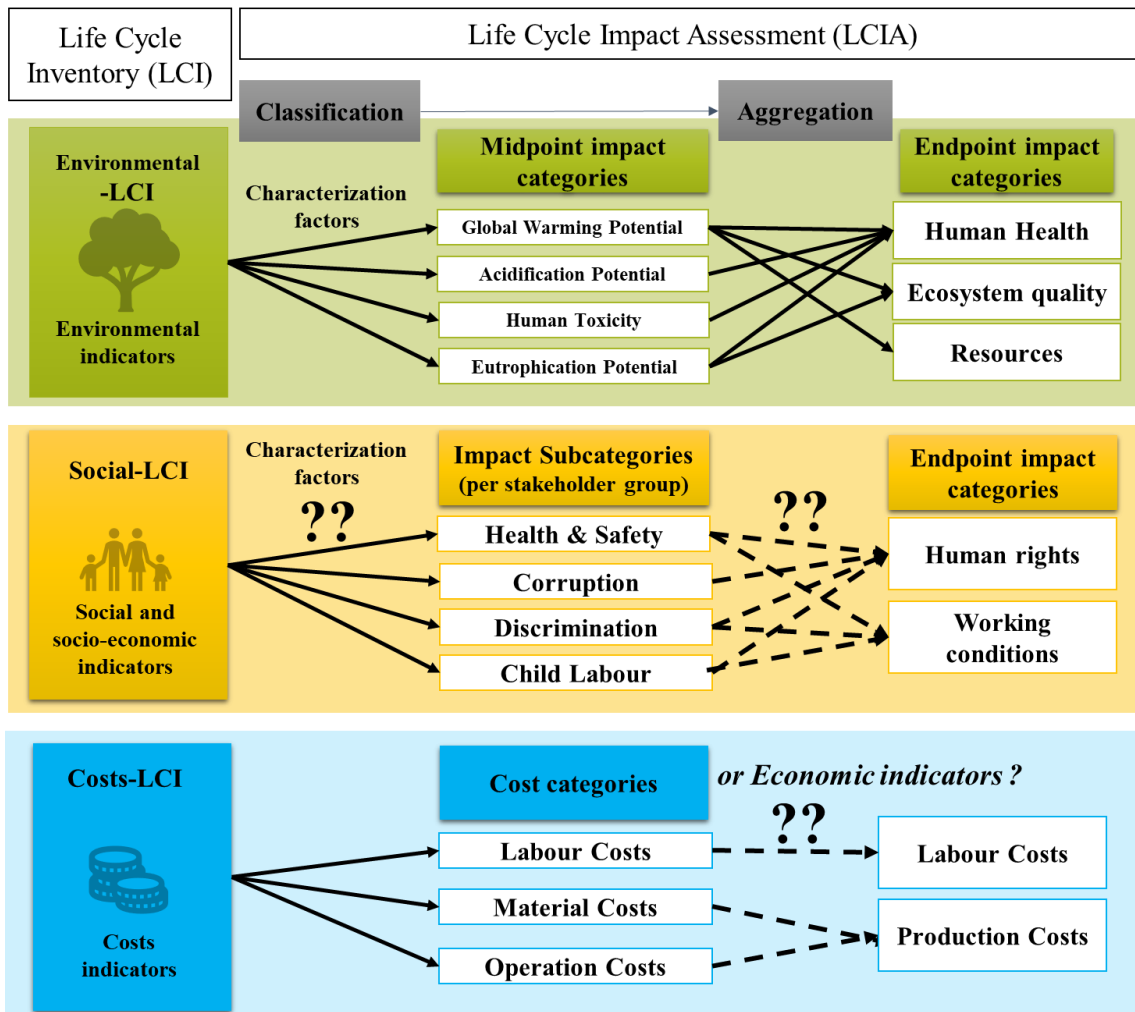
Life Cycle Inventory (LCI)

Life Cycle Impact Assessment (LCIA)

Classification

Aggregation

Environmental -LCI

Environmental indicators

Characterization factors

Midpoint impact categories

Global Warming Potential

Acidification Potential

Human Toxicity

Eutrophication Potential

Endpoint impact categories

Human Health

Ecosystem quality

Resources

Social-LCI

Social and socio-economic indicators

Characterization factors

??

Impact Subcategories (per stakeholder group)

Health & Safety

Corruption

Discrimination

Child Labour

??

Endpoint impact categories

Human rights

Working conditions

Costs-LCI

Costs indicators

Cost categories

Labour Costs

Material Costs

Operation Costs

or Economic indicators ?

??

Labour Costs

Production Costs